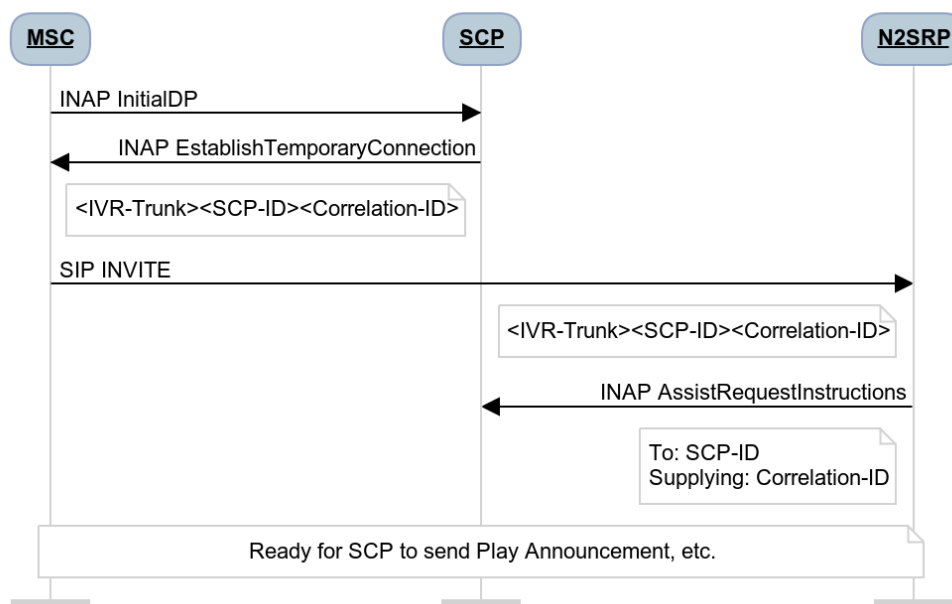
MSC

SCP

N2SRP

INAP InitialDP

INAP EstablishTemporaryConnection

<IVR-Trunk><SCP-ID><Correlation-ID>

SIP INVITE

<IVR-Trunk><SCP-ID><Correlation-ID>

INAP AssistRequestInstructions

To: SCP-ID
Supplying: Correlation-ID

Ready for SCP to send Play Announcement, etc.